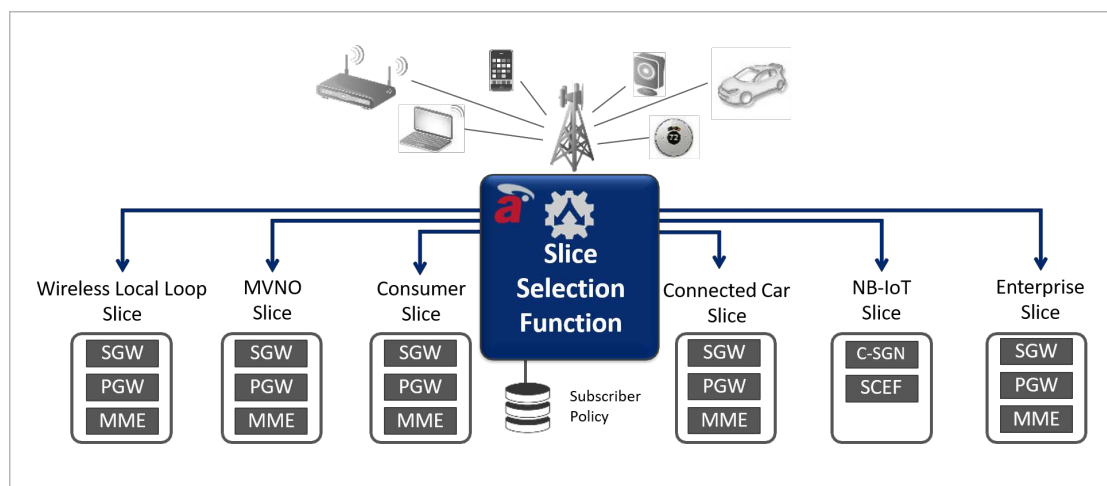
a

Slice Selection Function

Wireless Local Loop Slice

SGW
PGW
MME

MVNO Slice

SGW
PGW
MME

Consumer Slice

SGW
PGW
MME

Subscriber Policy

Connected Car Slice

SGW
PGW
MME

NB-IoT Slice

C-SGN
SCEF

Enterprise Slice

SGW
PGW
MME